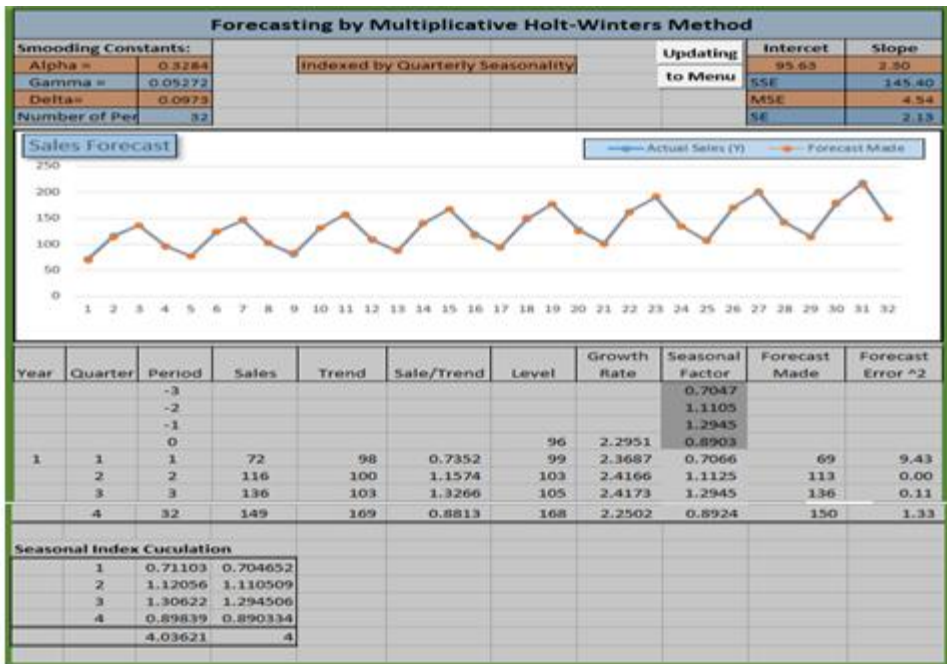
Forecasting by Multiplicative Holt-Winters Method

Smooding Constants:

| | | | | |
|---|---|---|---|---|
| Alpha = | 0.3284 | Indexed by Quarterly Seasonality | | |
| Gamma = | 0.05272 | | | |
| Delta= | 0.0973 | | | |
| Number of Per | 32 | | | |

Updating to Menu

| Intercept | Slope |
|---|---|
| 95.63 | 2.30 |
| SSE | 145.40 |
| MSE | 4.54 |
| SE | 2.13 |

Sales Forecast

Actual Sales (Y) Forecast Made

250 200 150 100 50 0

1 2 3 4 5 6 7 8 9 10 11 12 13 14 15 16 17 18 19 20 21 22 23 24 25 26 27 28 29 30 31 32

| Year | Quarter | Period | Sales | Trend | Sale/Trend | Level | Growth Rate | Seasonal Factor | Forecast Made | Forecast Error ^2 |
|---|---|---|---|---|---|---|---|---|---|---|
| | | -3 | | | | | | 0.7047 | | |
| | | -2 | | | | | | 1.1105 | | |
| | | -1 | | | | | | 1.2945 | | |
| | | 0 | | | | 96 | 2.2951 | 0.8903 | | |
| 1 | 1 | 1 | 72 | 98 | 0.7352 | 99 | 2.3687 | 0.7066 | 69 | 9.43 |
| | 2 | 2 | 116 | 100 | 1.1574 | 103 | 2.4166 | 1.1125 | 113 | 0.00 |
| | 3 | 3 | 136 | 103 | 1.3266 | 105 | 2.4173 | 1.2945 | 136 | 0.11 |
| | 4 | 32 | 149 | 169 | 0.8813 | 168 | 2.2502 | 0.8924 | 150 | 1.33 |

Seasonal Index Cuculation

| | | |
|---|---|---|
| 1 | 0.71103 | 0.704652 |
| 2 | 1.12056 | 1.110509 |
| 3 | 1.30622 | 1.294506 |
| 4 | 0.89839 | 0.890334 |
| | 4.03621 | 4 |